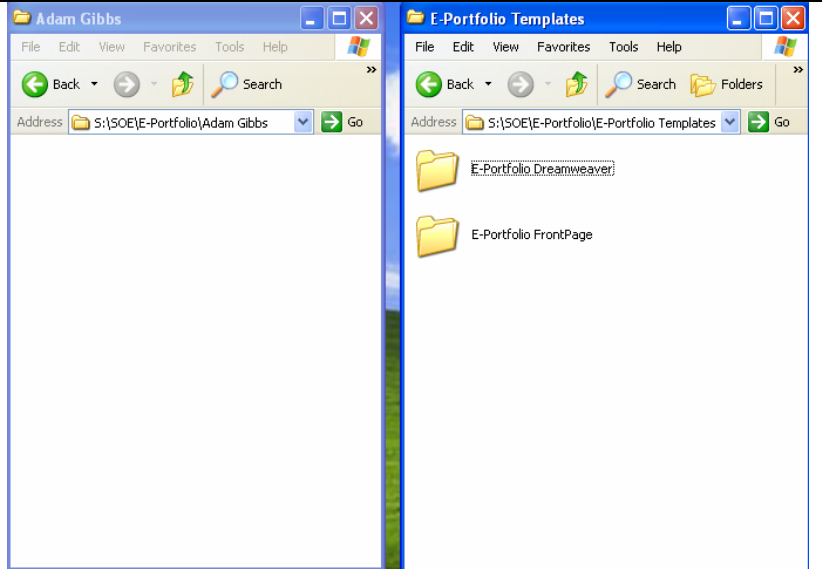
Adam Gibbs

File Edit View Favorites Tools Help

Back Search »

Address S:\SOE\E-Portfolio\Adam Gibbs Go

E-Portfolio Templates

File Edit View Favorites Tools Help

Back Search Folders »

Address S:\SOE\E-Portfolio\E-Portfolio Templates Go

E-Portfolio Dreamweaver

E-Portfolio FrontPage